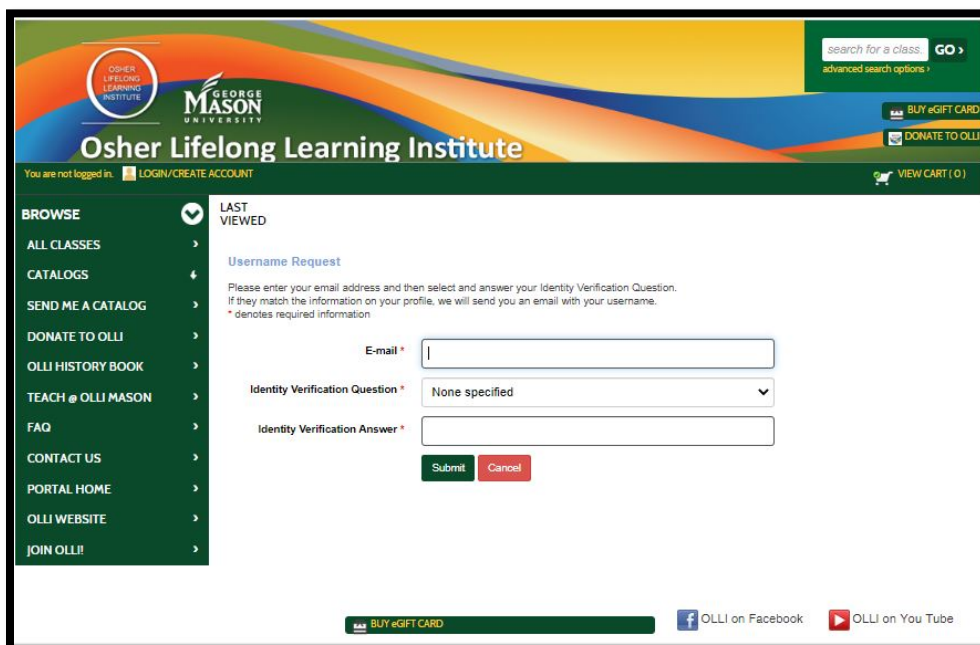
OSHER LIFELONG LEARNING INSTITUTE

GEORGE MASON UNIVERSITY

Osher Lifelong Learning Institute

search for a class. GO ›
advanced search options ›

BUY eGIFT CARD
DONATE TO OLLI

You are not logged in. LOGIN/CREATE ACCOUNT

VIEW CART ( 0 )

BROWSE
ALL CLASSES ›
CATALOGS
SEND ME A CATALOG ›
DONATE TO OLLI ›
OLLI HISTORY BOOK ›
TEACH @ OLLI MASON ›
FAQ ›
CONTACT US ›
PORTAL HOME ›
OLLI WEBSITE ›
JOIN OLLI! ›

LAST VIEWED

Username Request

Please enter your email address and then select and answer your Identity Verification Question. If they match the information on your profile, we will send you an email with your username.
* denotes required information

E-mail *

Identity Verification Question * None specified

Identity Verification Answer *

Submit Cancel

BUY eGIFT CARD

OLLI on Facebook

OLLI on You Tube